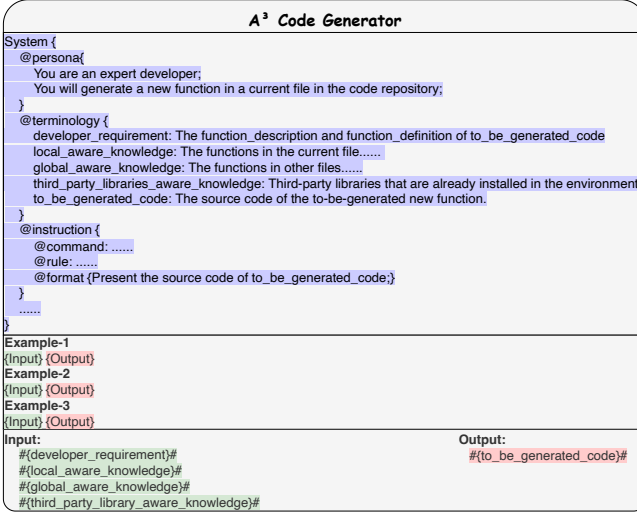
$A^3$ Code Generator

System {
@persona{
You are an expert developer;
You will generate a new function in a current file in the code repository;
}
@terminology {
developer_requirement: The function_description and function_definition of to_be_generated_code
local_aware_knowledge: The functions in the current file......
global_aware_knowledge: The functions in other files......
third_party_libraries_aware_knowledge: Third-party libraries that are already installed in the environment
to_be_generated_code: The source code of the to-be-generated new function.
}
@instruction {
@command: ......
@rule: ......
@format {Present the source code of to_be_generated_code;}
}
......
}

Example-1
{Input} {Output}
Example-2
{Input} {Output}
Example-3
{Input} {Output}

Input:
#{developer_requirement}#
#{local_aware_knowledge}#
#{global_aware_knowledge}#
#{third_party_library_aware_knowledge}#

Output:
#{to_be_generated_code}#